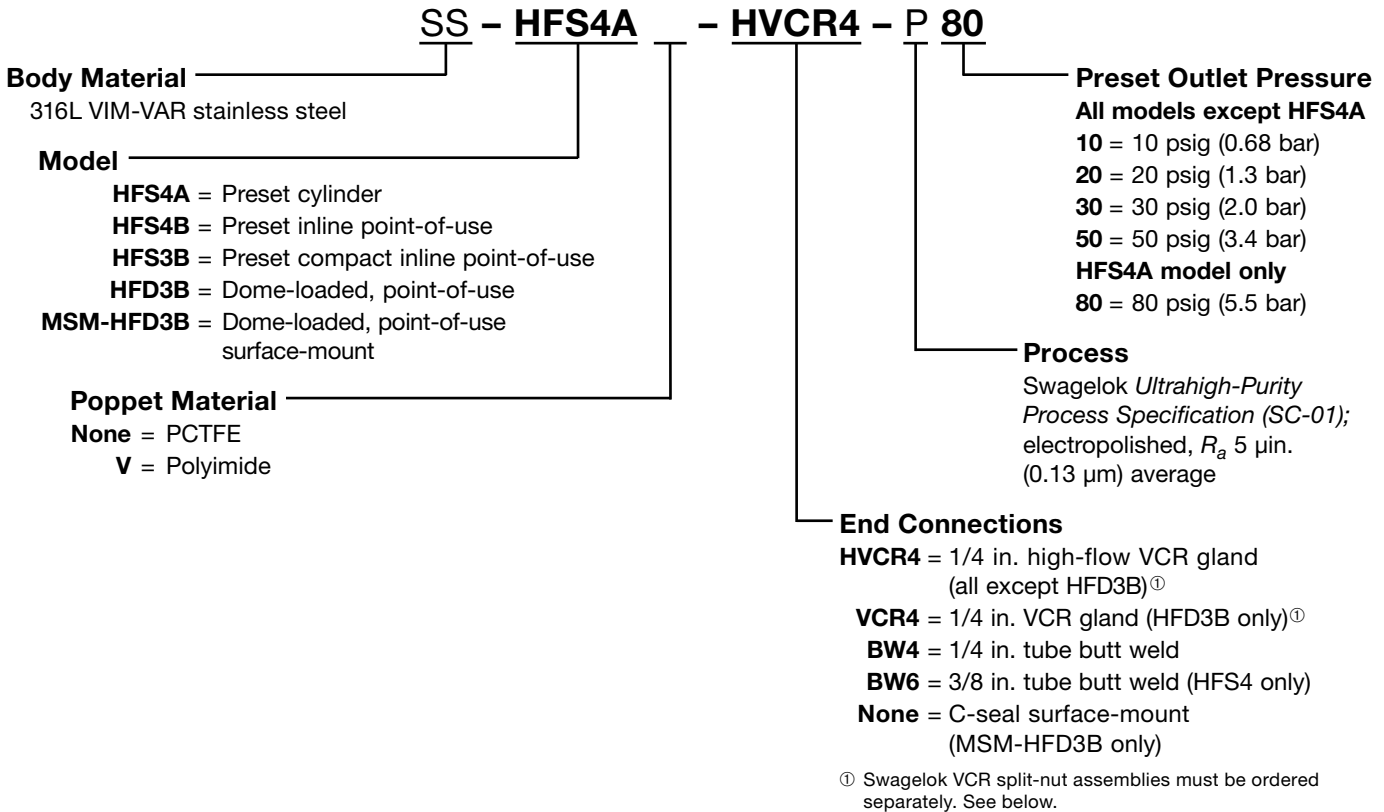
SS – HFS4A __ – HVCR4 – P 80

Body Material
316L VIM-VAR stainless steel

Model
HFS4A = Preset cylinder
HFS4B = Preset inline point-of-use
HFS3B = Preset compact inline point-of-use
HFD3B = Dome-loaded, point-of-use
MSM-HFD3B = Dome-loaded, point-of-use surface-mount

Poppet Material
None = PCTFE
V = Polyimide

Preset Outlet Pressure
All models except HFS4A
10 = 10 psig (0.68 bar)
20 = 20 psig (1.3 bar)
30 = 30 psig (2.0 bar)
50 = 50 psig (3.4 bar)
HFS4A model only
80 = 80 psig (5.5 bar)

Process
Swagelok *Ultrahigh-Purity Process Specification (SC-01);* electropolished, $R_a$ 5 µin. (0.13 µm) average

End Connections
HVCR4 = 1/4 in. high-flow VCR gland (all except HFD3B)①
VCR4 = 1/4 in. VCR gland (HFD3B only)①
BW4 = 1/4 in. tube butt weld
BW6 = 3/8 in. tube butt weld (HFS4 only)
None = C-seal surface-mount (MSM-HFD3B only)

① Swagelok VCR split-nut assemblies must be ordered separately. See below.